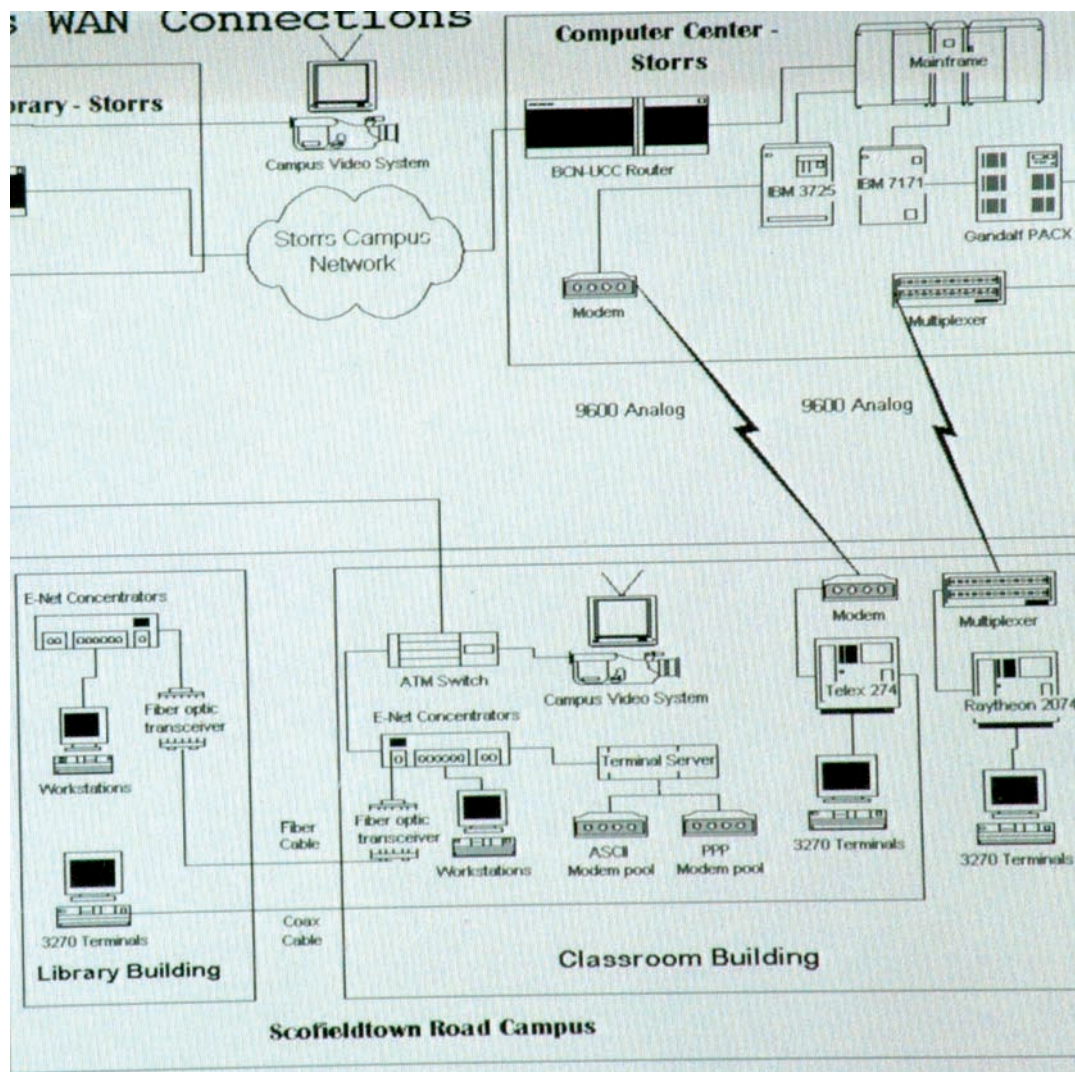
s WAN Connections

rary - Storrs

Campus Video System

Computer Center - Storrs

Mainframe

BCN-UCC Router

IBM 3725

IBM 7171

Gandalf PACX

Storrs Campus Network

Modem

Multiplexer

9600 Analog

9600 Analog

E-Net Concentrators

Fiber optic transceiver

Workstations

3270 Terminals

Library Building

Fiber Cable

Coax Cable

ATM Switch

Campus Video System

E-Net Concentrators

Fiber optic transceiver

Workstations

Terminal Server

ASCII Modem pool

PPP Modem pool

Modem

Telex 274

3270 Terminals

Multiplexer

Raytheon 2074

3270 Terminals

Classroom Building

Scofieldtown Road Campus